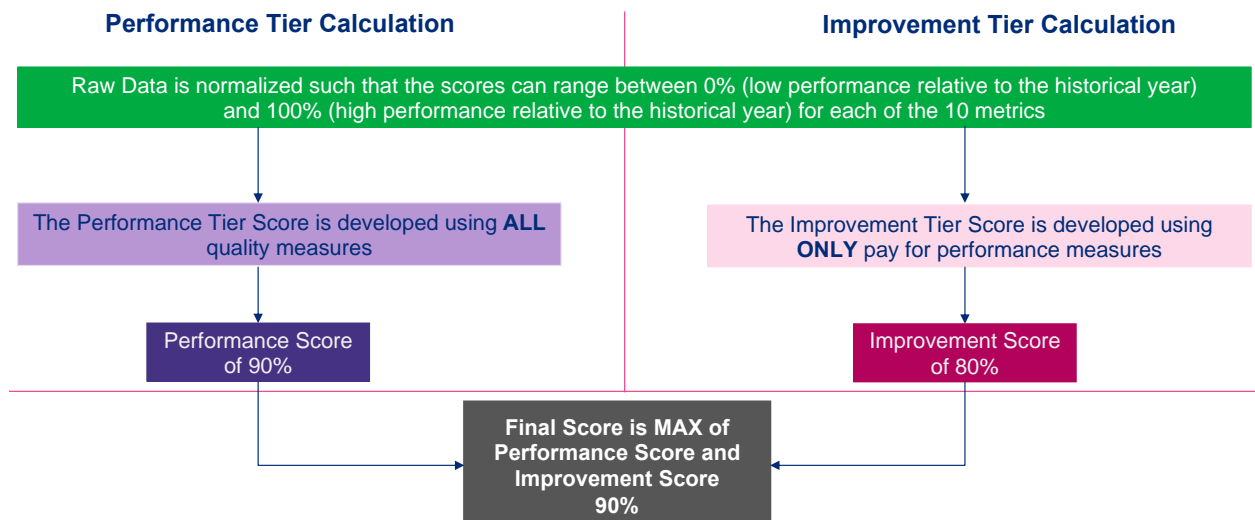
Performance Tier Calculation

Improvement Tier Calculation

Raw Data is normalized such that the scores can range between 0% (low performance relative to the historical year) and 100% (high performance relative to the historical year) for each of the 10 metrics

The Performance Tier Score is developed using ALL quality measures

The Improvement Tier Score is developed using ONLY pay for performance measures

Performance Score of 90%

Improvement Score of 80%

Final Score is MAX of Performance Score and Improvement Score 90%